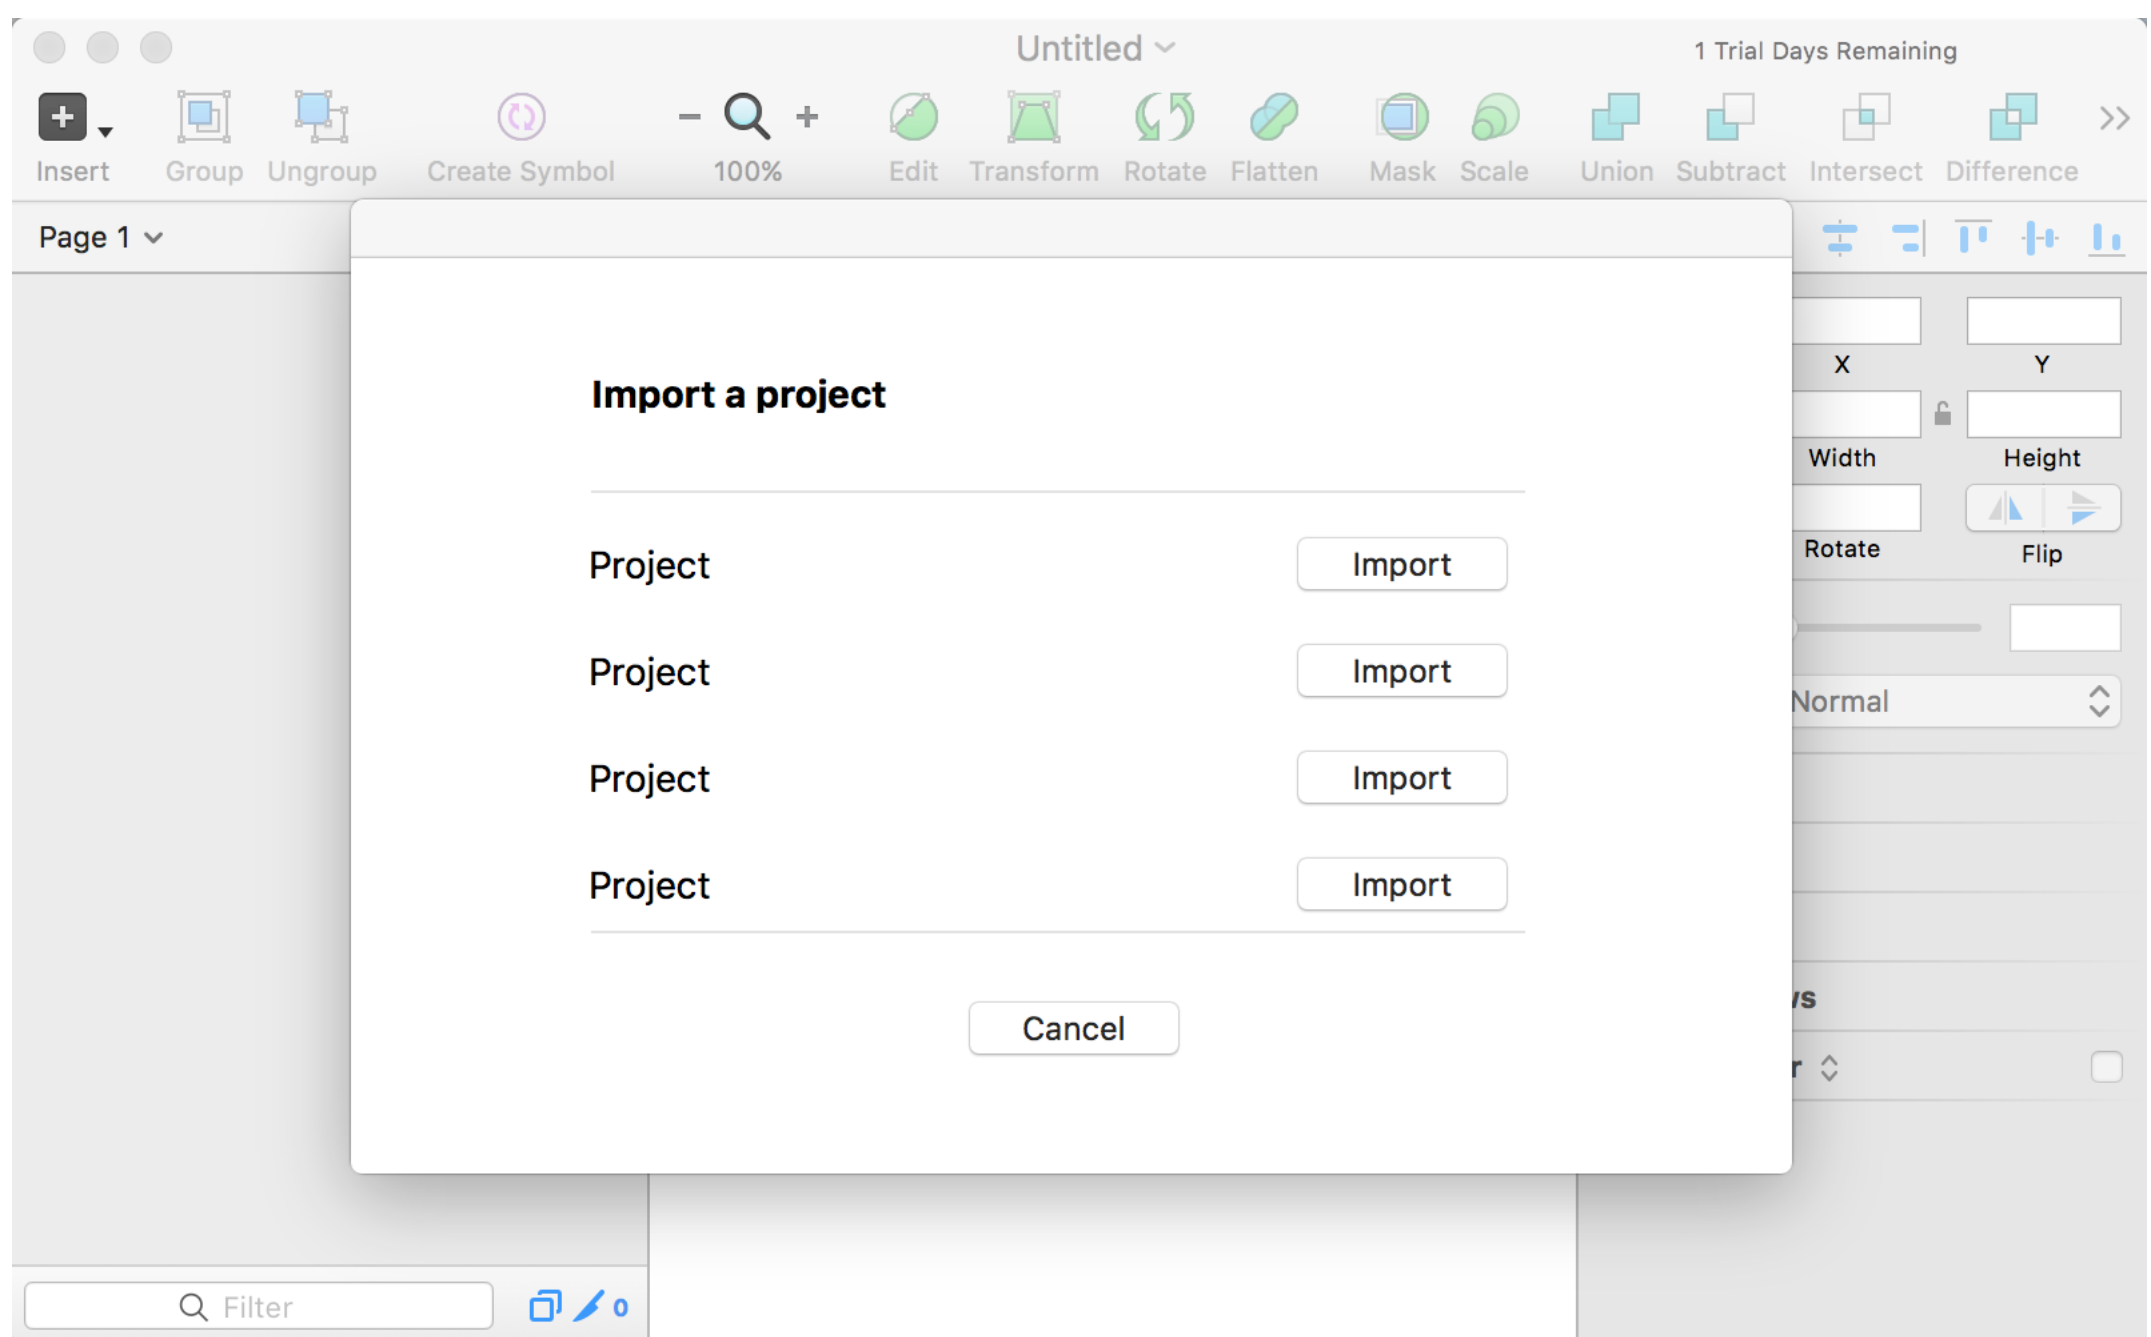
Untitled
1 Trial Days Remaining

Insert Group Ungroup Create Symbol – 100% + Edit Transform Rotate Flatten Mask Scale Union Subtract Intersect Difference

Page 1

Import a project

Project Import

Project Import

Project Import

Project Import

Cancel

X Y
Width Height
Rotate Flip
Normal
/s
r

Filter
0